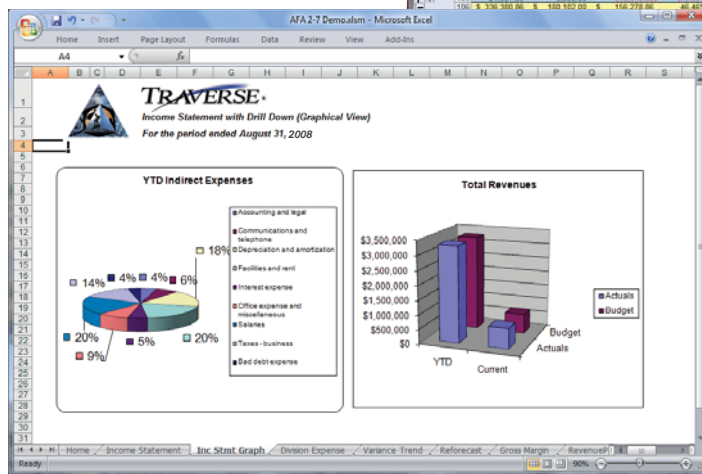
AFA 2-7 Demo.xlsm - Microsoft Excel

Home Insert Page Layout Formulas Data Review View Add-Ins

A4 $f_x$

A B C D E F G H I J K L M N O P Q R S

TRAVERSE

Income Statement with Drill Down (Graphical View)

For the period ended August 31, 2008

YTD Indirect Expenses

14% 4% 4% 6% 18% 20% 20% 9% 5%

Accounting and legal
Communications and telephone
Depreciation and amortization
Facilities and rent
Interest expense
Office expense and miscellaneous
Salaries
Taxes - business
Bad debt expense

Total Revenues

$3,500,000
$3,000,000
$2,500,000
$2,000,000
$1,500,000
$1,000,000
$500,000
$0

YTD Current

Budget Actuals

Actuals
Budget

Home Income Statement Inc Stmt Graph Division Expense Variance Trend Reforecast Gross Margin Revenue

Ready 90%